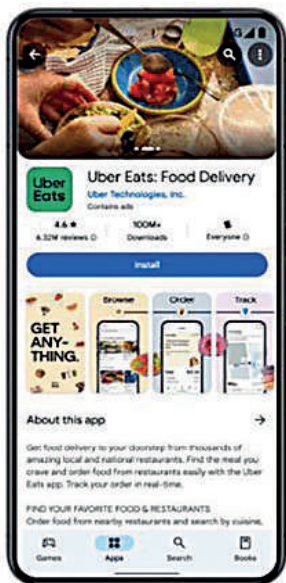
Uber Eats

Uber Eats: Food Delivery

Uber Technologies, Inc.

Contains ads

4.6 ★
6.32M reviews

100M+
Downloads

Everyone

Install

GET ANY-THING.

Browse

Order

Track

About this app

→

Get food delivery to your doorstep from thousands of amazing local and national restaurants. Find the meal you crave and order food from restaurants easily with the Uber Eats app. Track your order in real-time.

FIND YOUR FAVORITE FOOD & RESTAURANTS

Order food from nearby restaurants and search by cuisine,

Games

Apps

Search

Books